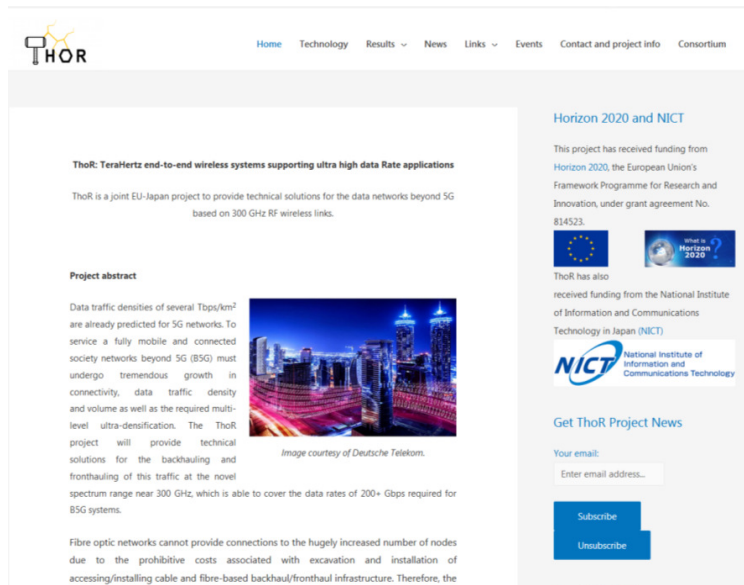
THOR

Home Technology Results News Links Events Contact and project info Consortium

ThoR: TeraHertz end-to-end wireless systems supporting ultra high data Rate applications

ThoR is a joint EU-Japan project to provide technical solutions for the data networks beyond 5G based on 300 GHz RF wireless links.

Project abstract

Data traffic densities of several Tbps/km$^2$ are already predicted for 5G networks. To service a fully mobile and connected society networks beyond 5G (B5G) must undergo tremendous growth in connectivity, data traffic density and volume as well as the required multi-level ultra-densification. The ThoR project will provide technical solutions for the backhauling and fronthauling of this traffic at the novel spectrum range near 300 GHz, which is able to cover the data rates of 200+ Gbps required for B5G systems.

Image courtesy of Deutsche Telekom.

Fibre optic networks cannot provide connections to the hugely increased number of nodes due to the prohibitive costs associated with excavation and installation of accessing/installing cable and fibre-based backhaul/fronthaul infrastructure. Therefore, the

Horizon 2020 and NICT

This project has received funding from Horizon 2020, the European Union's Framework Programme for Research and Innovation, under grant agreement No. 814523.

What is Horizon 2020

ThoR has also received funding from the National Institute of Information and Communications Technology in Japan (NICT)

NICT National Institute of Information and Communications Technology

Get ThoR Project News

Your email:

Enter email address...

Subscribe

Unsubscribe